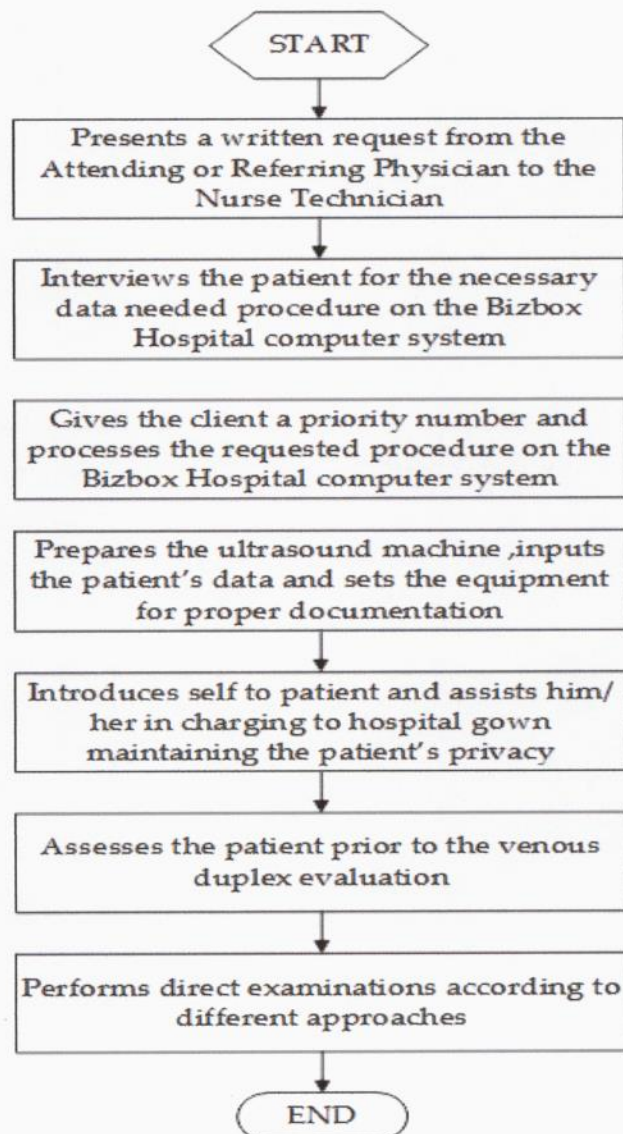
START

Presents a written request from the Attending or Referring Physician to the Nurse Technician

Interviews the patient for the necessary data needed procedure on the Bizbox Hospital computer system

Gives the client a priority number and processes the requested procedure on the Bizbox Hospital computer system

Prepares the ultrasound machine ,inputs the patient's data and sets the equipment for proper documentation

Introduces self to patient and assists him/ her in charging to hospital gown maintaining the patient's privacy

Assesses the patient prior to the venous duplex evaluation

Performs direct examinations according to different approaches

END